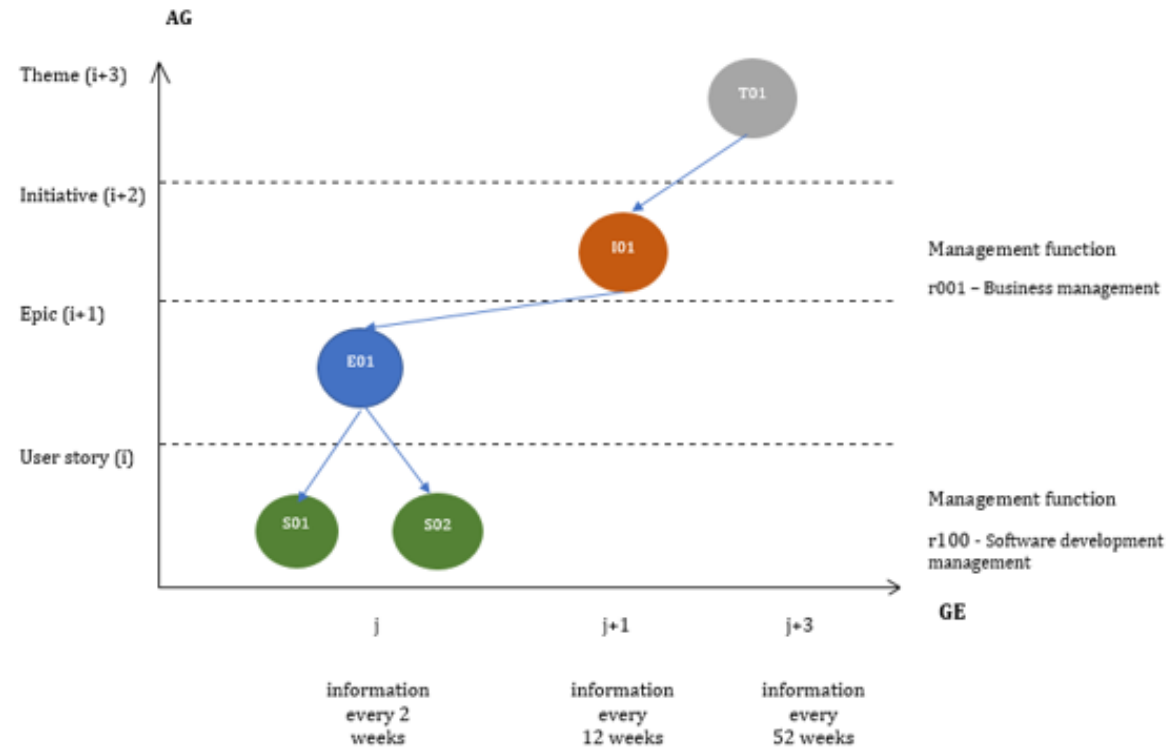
AG

Theme (i+3)

T01

Initiative (i+2)

I01

Management function

r001 – Business management

Epic (i+1)

E01

User story (i)

S01

S02

Management function

r100 - Software development management

GE

j

j+1

j+3

information every 2 weeks

information every 12 weeks

information every 52 weeks